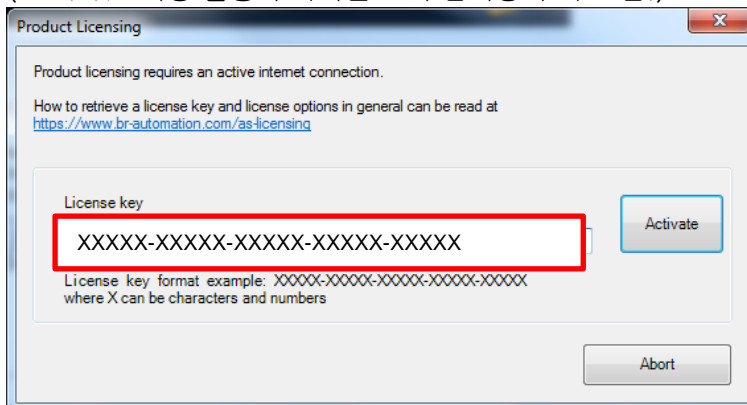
Product Licensing

Product licensing requires an active internet connection.

How to retrieve a license key and license options in general can be read at https://www.br-automation.com/as-licensing

License key

XXXXX-XXXXX-XXXXX-XXXXX-XXXXX

License key format example: XXXXX-XXXXX-XXXXX-XXXXX-XXXXX where X can be characters and numbers

Activate

Abort